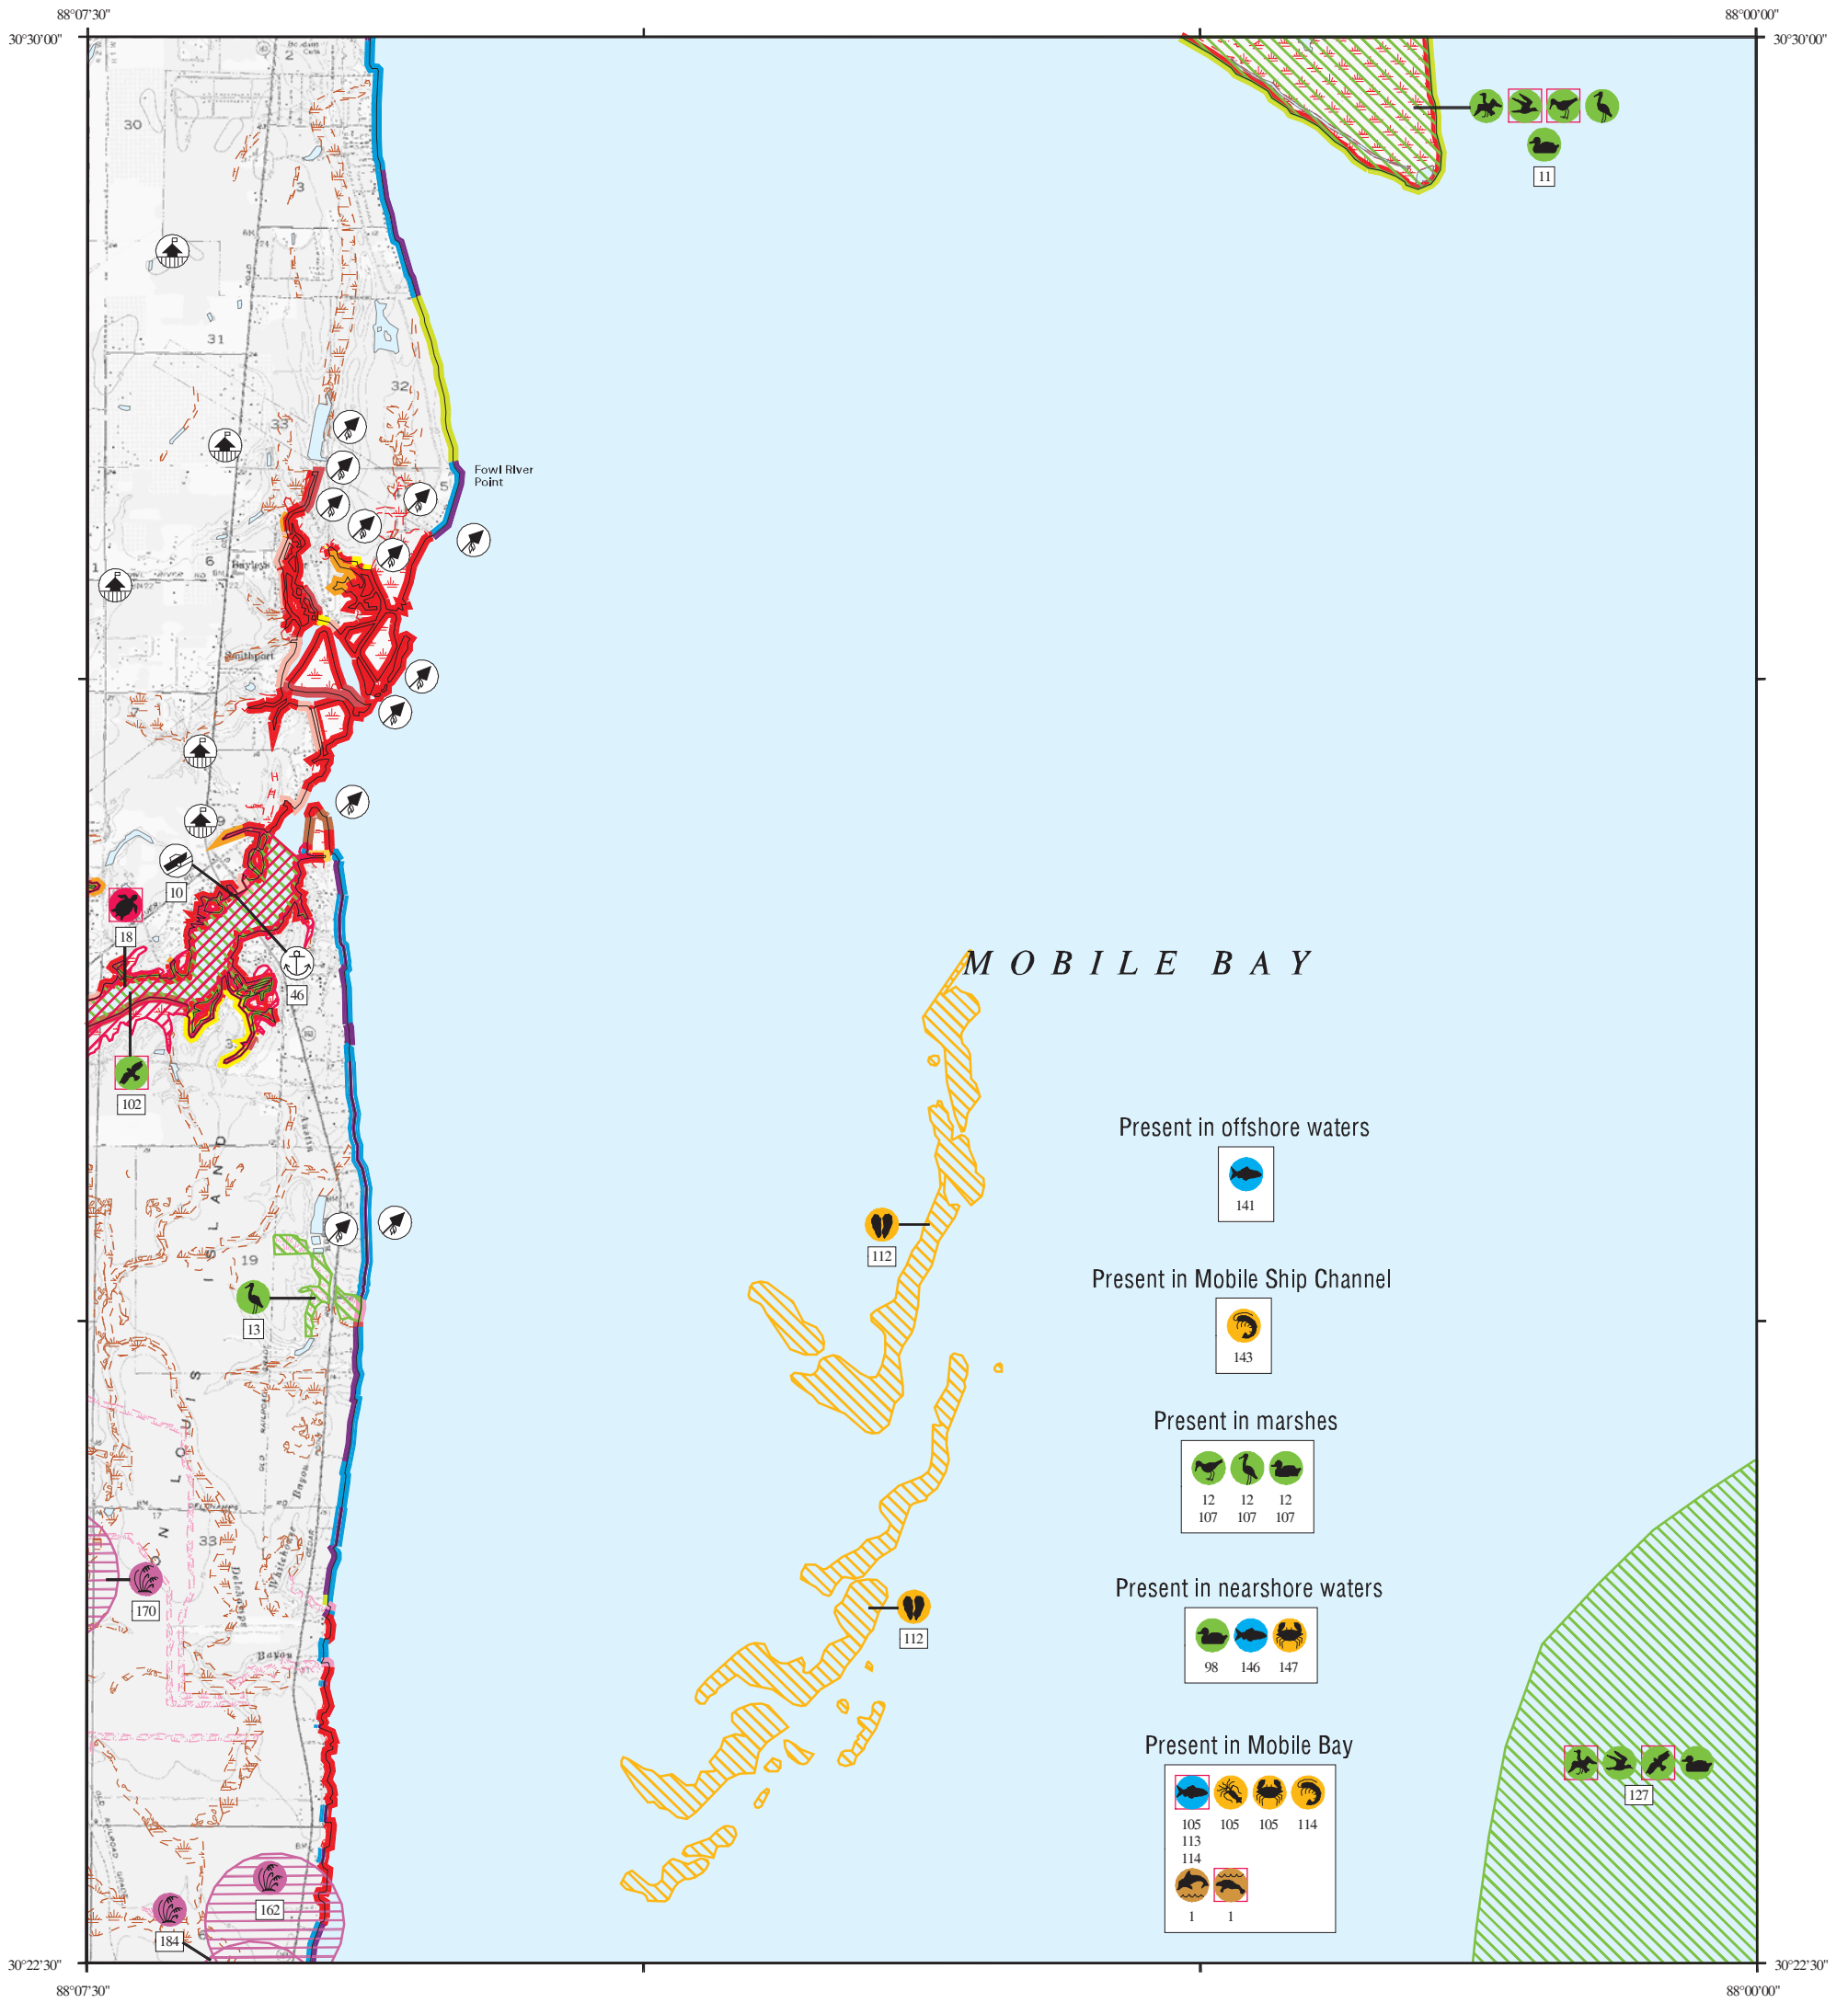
88°07'30"
88°00'00"
30°30'00"
30°30'00"
11
30
31
32
33
Fowl River Point
6
Southport
10
18
46
102
19
13
170
33
162
184
MOBILE BAY
112
112
Present in offshore waters
141
Present in Mobile Ship Channel
143
Present in marshes
12 107
12 107
12 107
Present in nearshore waters
98
146
147
Present in Mobile Bay
105 113 114
105
105
114
1
1
127
30°22'30"
30°22'30"
88°07'30"
88°00'00"